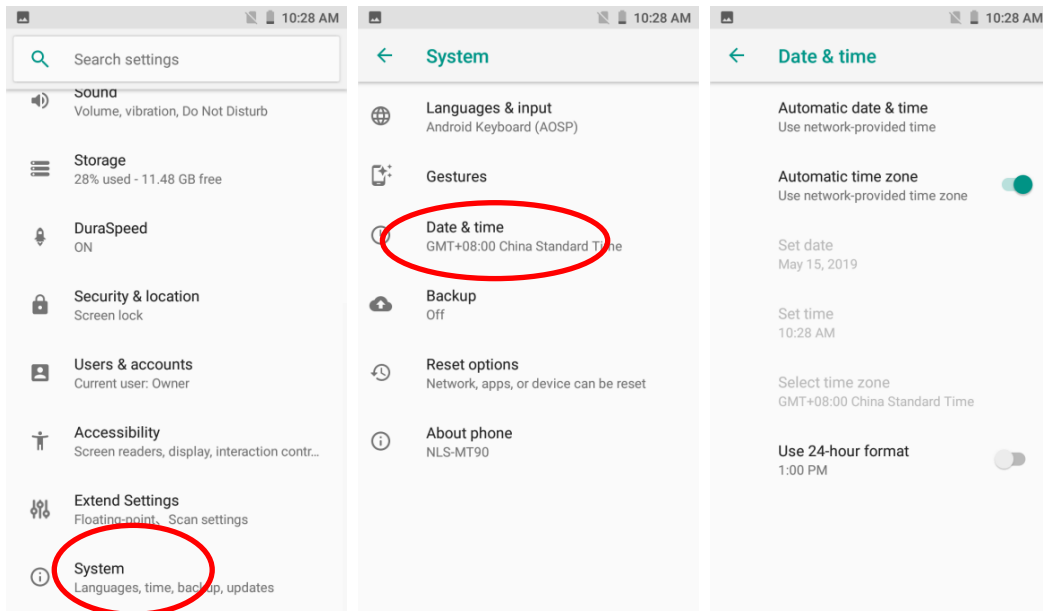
10:28 AM

Search settings

Sound
Volume, vibration, Do Not Disturb

Storage
28% used - 11.48 GB free

DuraSpeed
ON

Security & location
Screen lock

Users & accounts
Current user: Owner

Accessibility
Screen readers, display, interaction contr…

Extend Settings
Floating-point、Scan settings

System
Languages, time, backup, updates

10:28 AM

System

Languages & input
Android Keyboard (AOSP)

Gestures

Date & time
GMT+08:00 China Standard Time

Backup
Off

Reset options
Network, apps, or device can be reset

About phone
NLS-MT90

10:28 AM

Date & time

Automatic date & time
Use network-provided time

Automatic time zone
Use network-provided time zone

Set date
May 15, 2019

Set time
10:28 AM

Select time zone
GMT+08:00 China Standard Time

Use 24-hour format
1:00 PM